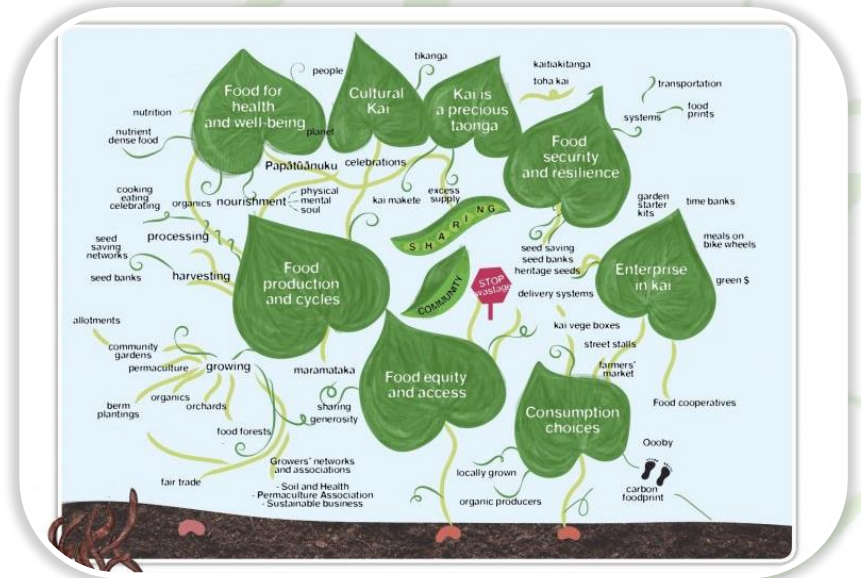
Food for health and well-being

Cultural Kai

Kai is a precious taonga

Food security and resilience

people

tikanga

kaitiakitanga

toha kai

transportation

food prints

systems

nutrition

nutrient dense food

planet

Papatūānuku

celebrations

cooking eating celebrating

organics

nourishment

physical mental soul

kai makete

excess supply

garden starter kits

time banks

SHARING

seed saving networks

processing

seed banks

harvesting

Food production and cycles

COMMUNITY

STOP wastage

seed saving seed banks heritage seeds

delivery systems

Enterprise in kai

meals on bike wheels

green $

allotments

community gardens

permaculture

growing

organics

orchards

berm plantings

maramataka

Food equity and access

kai vege boxes

street stalls

farmers' market

sharing generosity

food forests

Consumption choices

Food cooperatives

Growers' networks and associations

- Soil and Health
- Permaculture Association
- Sustainable business

fair trade

locally grown

organic producers

Oooby

carbon foodprint